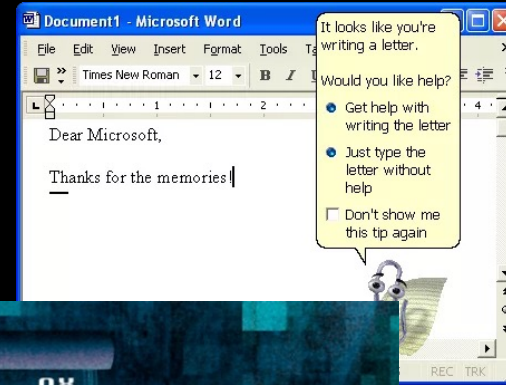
Document1 - Microsoft Word

File Edit View Insert Format Tools Ta

Times New Roman 12 B I

Dear Microsoft,

Thanks for the memories!

It looks like you're writing a letter.

Would you like help?

Get help with writing the letter

Just type the letter without help

Don't show me this tip again

REC TRK